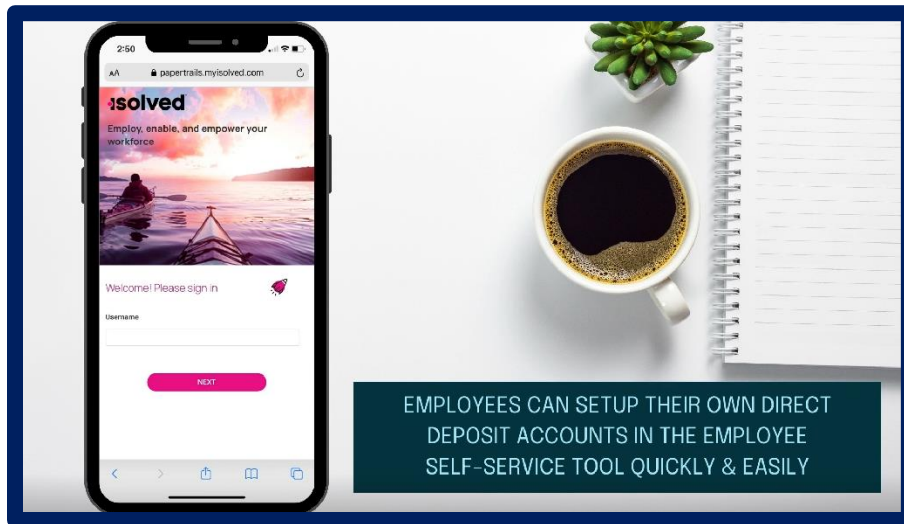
2:50

AA papertrails.myisolved.com

isolved

Employ, enable, and empower your workforce

Welcome! Please sign in

Username

NEXT

EMPLOYEES CAN SETUP THEIR OWN DIRECT DEPOSIT ACCOUNTS IN THE EMPLOYEE SELF-SERVICE TOOL QUICKLY & EASILY